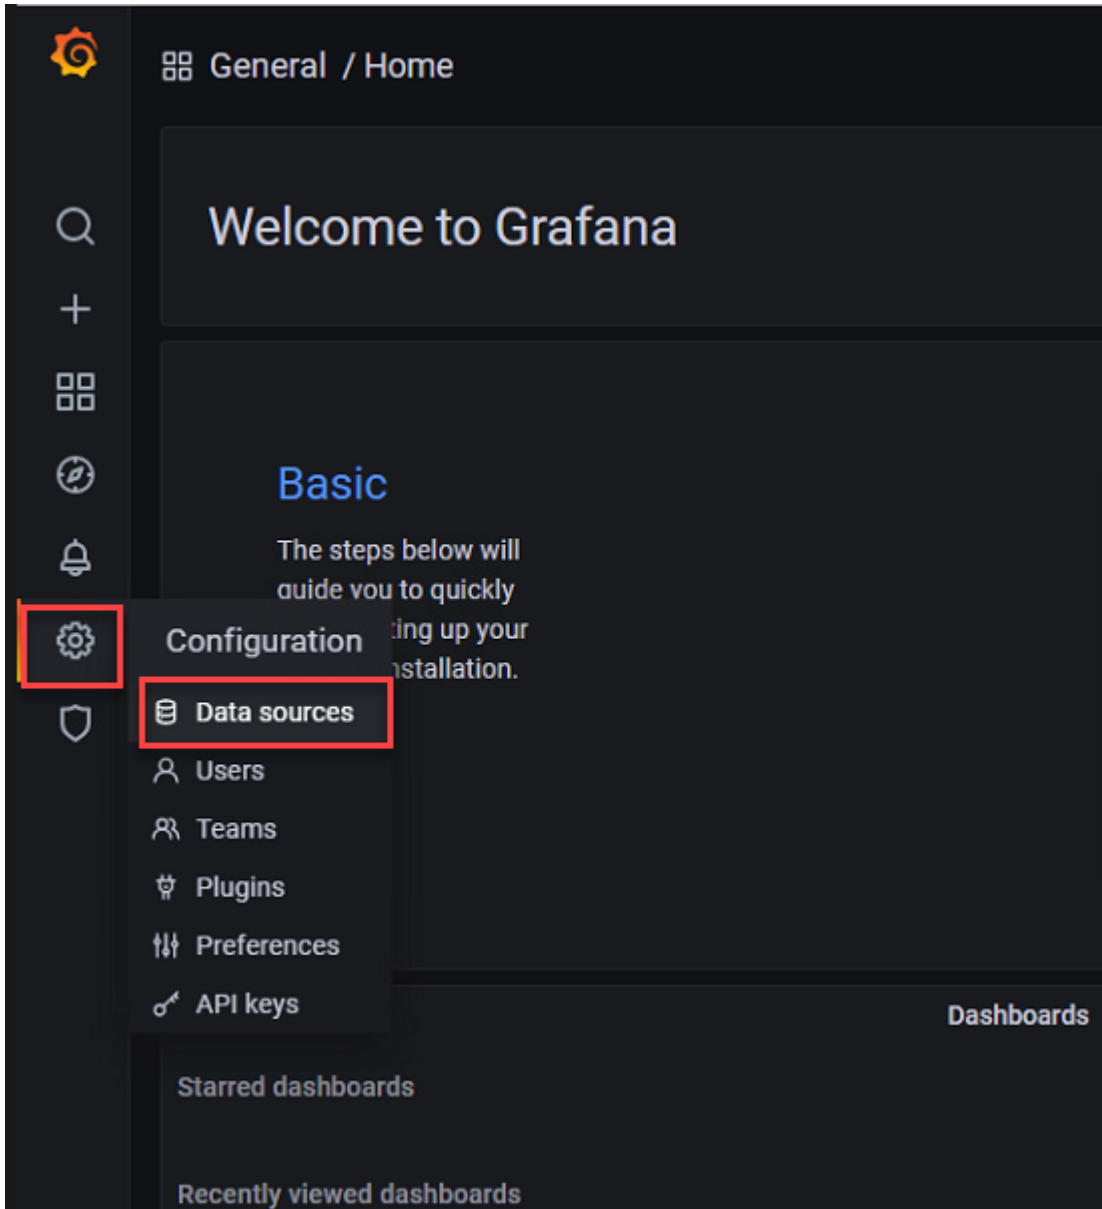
General / Home

Welcome to Grafana

Basic

The steps below will guide you to quickly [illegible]ing up your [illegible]nstallation.

Configuration

Data sources

Users

Teams

Plugins

Preferences

API keys

Dashboards

Starred dashboards

Recently viewed dashboards